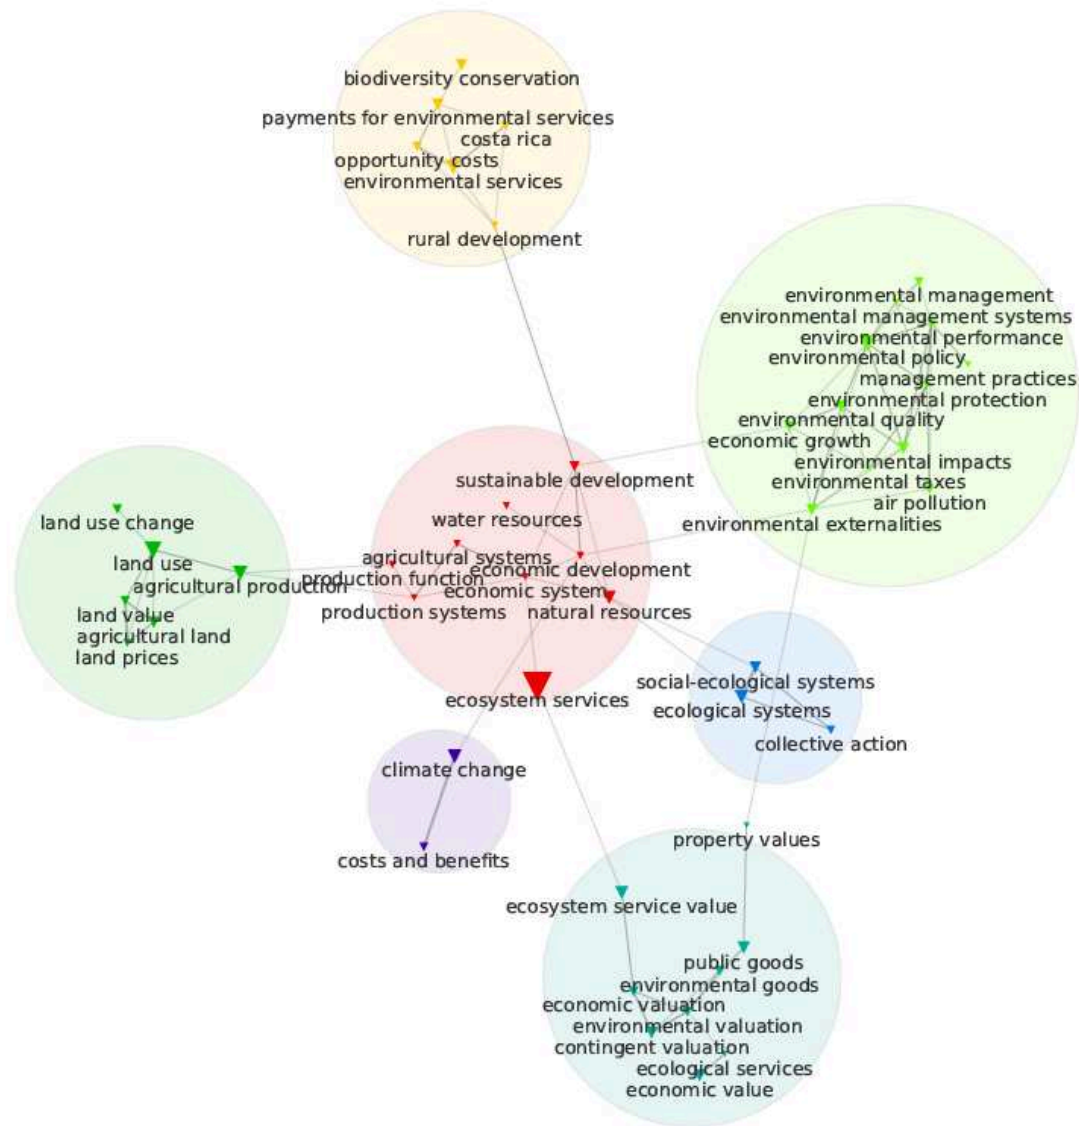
biodiversity conservation
payments for environmental services
costa rica
opportunity costs
environmental services
rural development

environmental management
environmental management systems
environmental performance
environmental policy
management practices
environmental protection
environmental quality
economic growth
environmental impacts
environmental taxes
air pollution
environmental externalities

land use change
land use
agricultural production
land value
agricultural land
land prices

sustainable development
water resources
agricultural systems
production function
economic development
economic system
production systems
natural resources
ecosystem services

social-ecological systems
ecological systems
collective action

climate change
costs and benefits

property values
ecosystem service value
public goods
environmental goods
economic valuation
environmental valuation
contingent valuation
ecological services
economic value